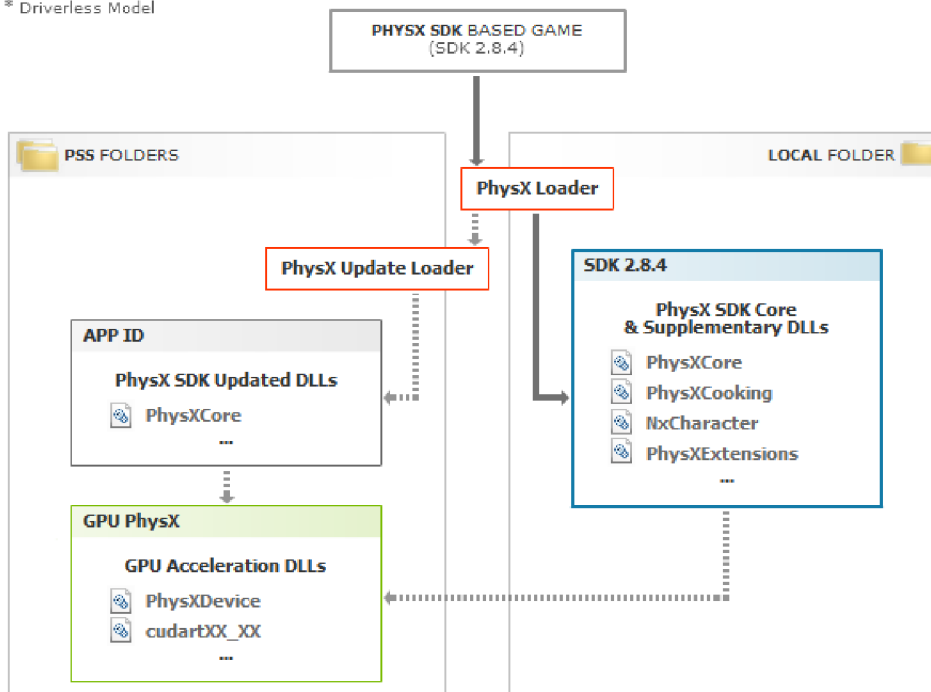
* Driverless Model

PHYSX SDK BASED GAME
(SDK 2.8.4)

PSS FOLDERS

LOCAL FOLDER

PhysX Loader

PhysX Update Loader

APP ID

PhysX SDK Updated DLLs

PhysXCore

...

SDK 2.8.4

PhysX SDK Core
& Supplementary DLLs

PhysXCore

PhysXCooking

NxCharacter

PhysXExtensions

...

GPU PhysX

GPU Acceleration DLLs

PhysXDevice

cudartXX_XX

...